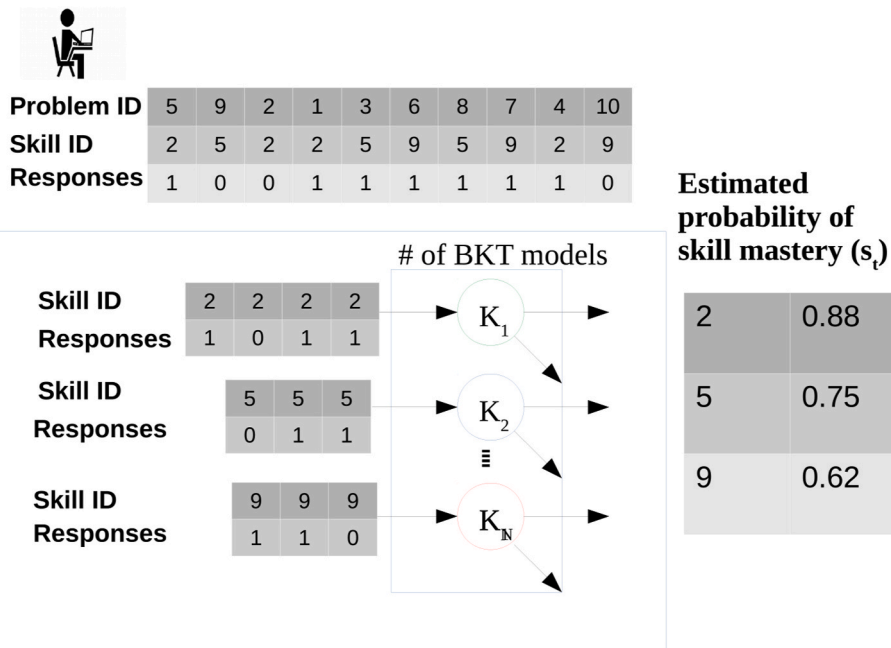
| Problem ID | 5 | 9 | 2 | 1 | 3 | 6 | 8 | 7 | 4 | 10 |
|---|---|---|---|---|---|---|---|---|---|---|
| Skill ID | 2 | 5 | 2 | 2 | 5 | 9 | 5 | 9 | 2 | 9 |
| Responses | 1 | 0 | 0 | 1 | 1 | 1 | 1 | 1 | 1 | 0 |

# of BKT models

| Skill ID | 2 | 2 | 2 | 2 |
|---|---|---|---|---|
| Responses | 1 | 0 | 1 | 1 |

| Skill ID | 5 | 5 | 5 |
|---|---|---|---|
| Responses | 0 | 1 | 1 |

| Skill ID | 9 | 9 | 9 |
|---|---|---|---|
| Responses | 1 | 1 | 0 |

$K_1$

$K_2$

$K_N$

Estimated probability of skill mastery ($s_t$)

| 2 | 0.88 |
|---|---|
| 5 | 0.75 |
| 9 | 0.62 |